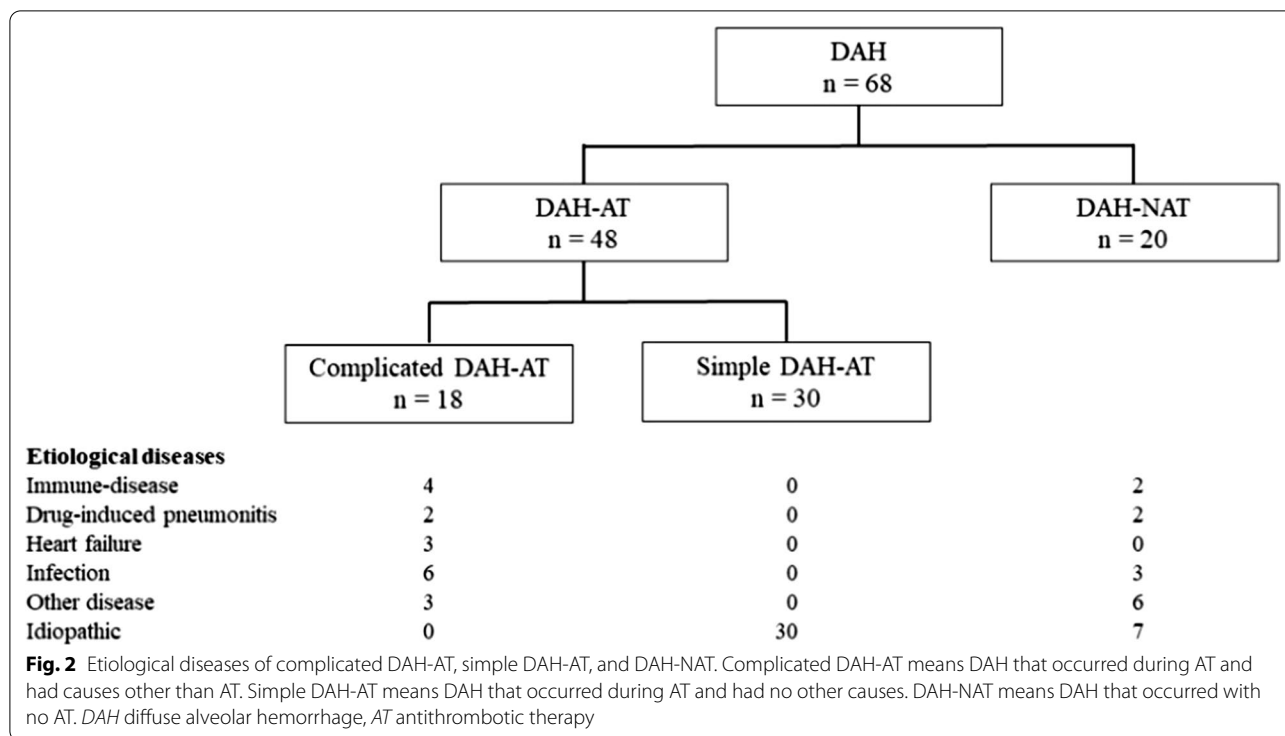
DAH
n = 68

DAH-AT
n = 48

DAH-NAT
n = 20

Complicated DAH-AT
n = 18

Simple DAH-AT
n = 30

| Etiological diseases | | | |
|---|---|---|---|
| Immune-disease | 4 | 0 | 2 |
| Drug-induced pneumonitis | 2 | 0 | 2 |
| Heart failure | 3 | 0 | 0 |
| Infection | 6 | 0 | 3 |
| Other disease | 3 | 0 | 6 |
| Idiopathic | 0 | 30 | 7 |

**Fig. 2** Etiological diseases of complicated DAH-AT, simple DAH-AT, and DAH-NAT. Complicated DAH-AT means DAH that occurred during AT and had causes other than AT. Simple DAH-AT means DAH that occurred during AT and had no other causes. DAH-NAT means DAH that occurred with no AT. *DAH* diffuse alveolar hemorrhage, *AT* antithrombotic therapy